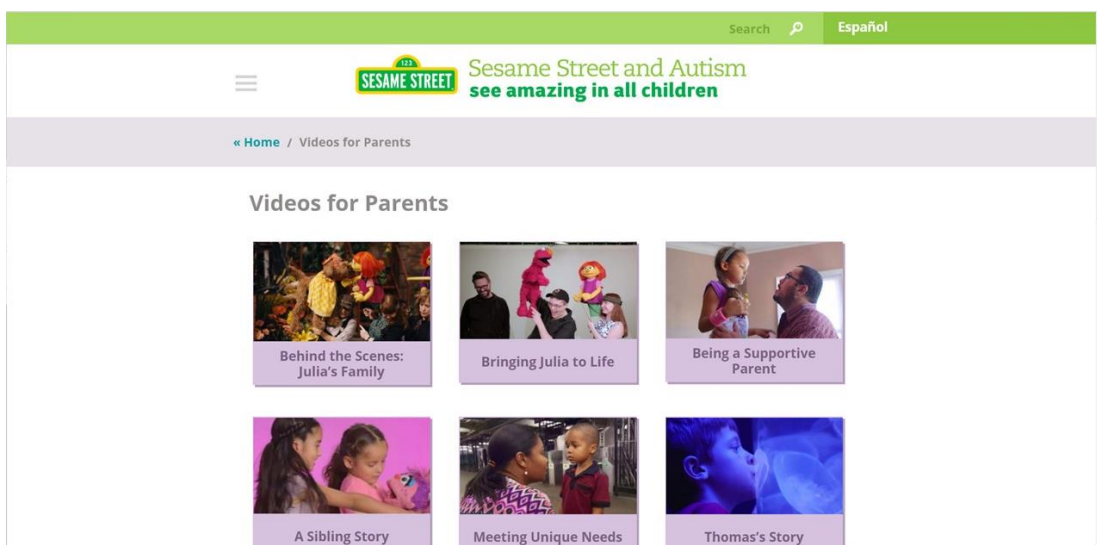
Search Español

123 SESAME STREET Sesame Street and Autism
see amazing in all children

« Home / Videos for Parents

Videos for Parents

Behind the Scenes: Julia's Family

Bringing Julia to Life

Being a Supportive Parent

A Sibling Story

Meeting Unique Needs

Thomas's Story